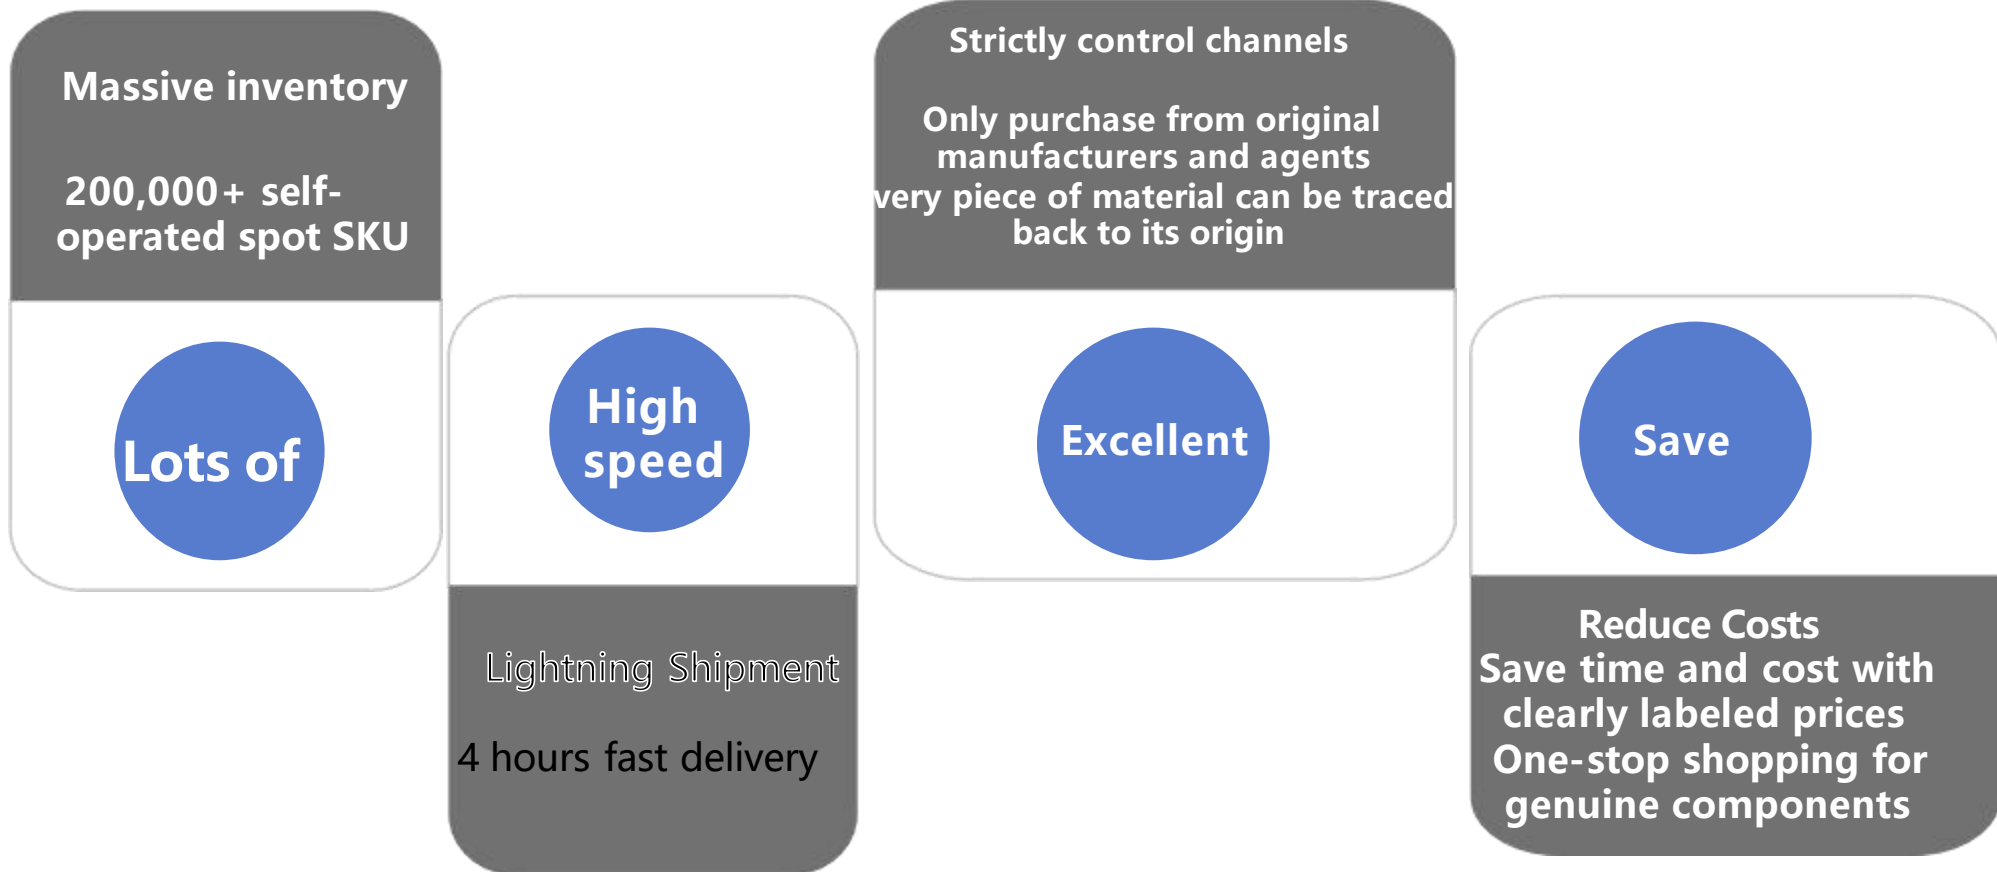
Massive inventory

200,000+ self-operated spot SKU

Lots of

High speed

Lightning Shipment

4 hours fast delivery

Strictly control channels

Only purchase from original manufacturers and agents
very piece of material can be traced back to its origin

Excellent

Save

Reduce Costs
Save time and cost with clearly labeled prices
One-stop shopping for genuine components